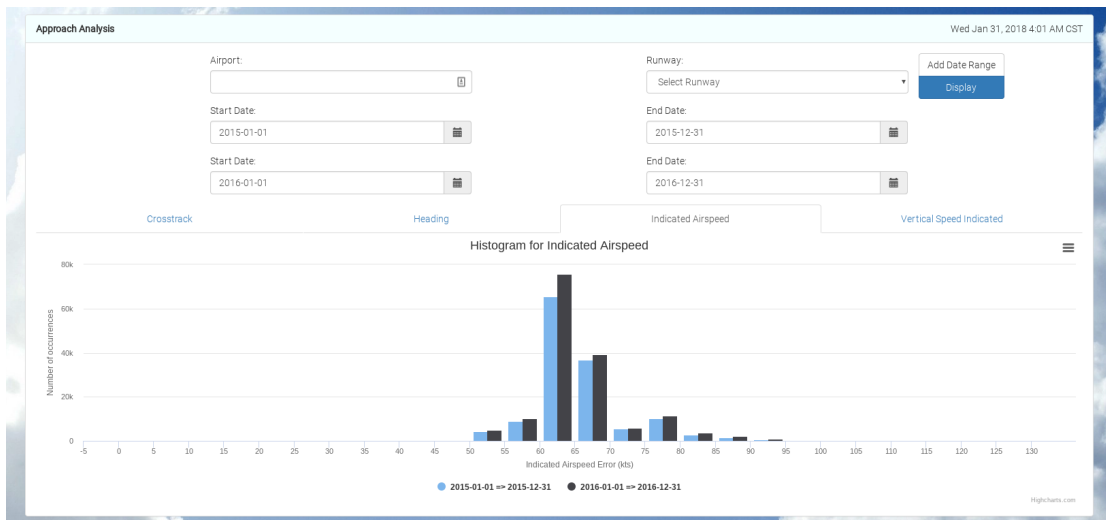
Approach Analysis

Wed Jan 31, 2018 4:01 AM CST

Airport:

Runway:

Select Runway

Add Date Range

Display

Start Date:

2015-01-01

End Date:

2015-12-31

Start Date:

2016-01-01

End Date:

2016-12-31

Crosstrack

Heading

Indicated Airspeed

Vertical Speed Indicated

Histogram for Indicated Airspeed

80k
60k
40k
20k
0

Number of occurrences

-5 0 5 10 15 20 25 30 35 40 45 50 55 60 65 70 75 80 85 90 95 100 105 110 115 120 125 130

Indicated Airspeed Error (kts)

2015-01-01 => 2015-12-31

2016-01-01 => 2016-12-31

Highcharts.com